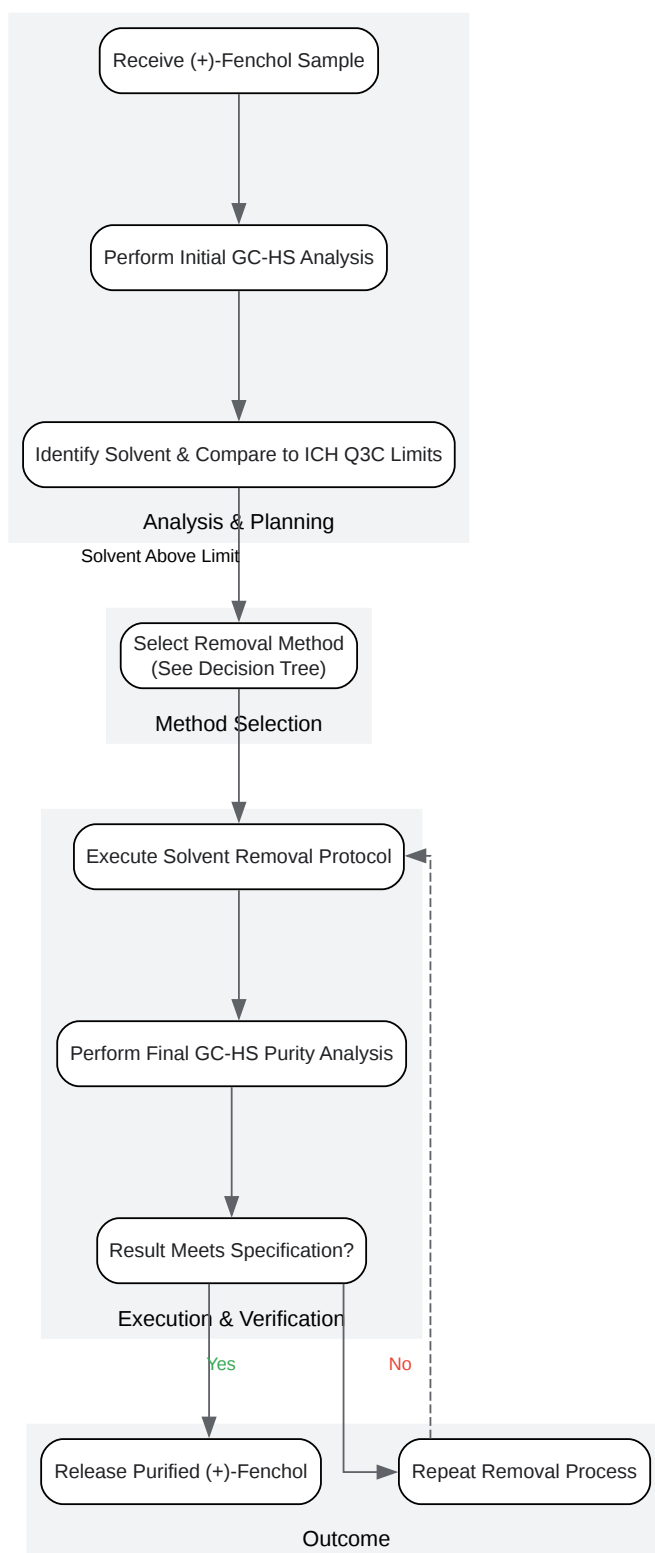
Receive (+)-Fenchol Sample

Perform Initial GC-HS Analysis

Identify Solvent & Compare to ICH Q3C Limits

Analysis & Planning

Solvent Above Limit

Select Removal Method (See Decision Tree)

Method Selection

Execute Solvent Removal Protocol

Perform Final GC-HS Purity Analysis

Result Meets Specification?

Execution & Verification

Yes

No

Release Purified (+)-Fenchol

Repeat Removal Process

Outcome